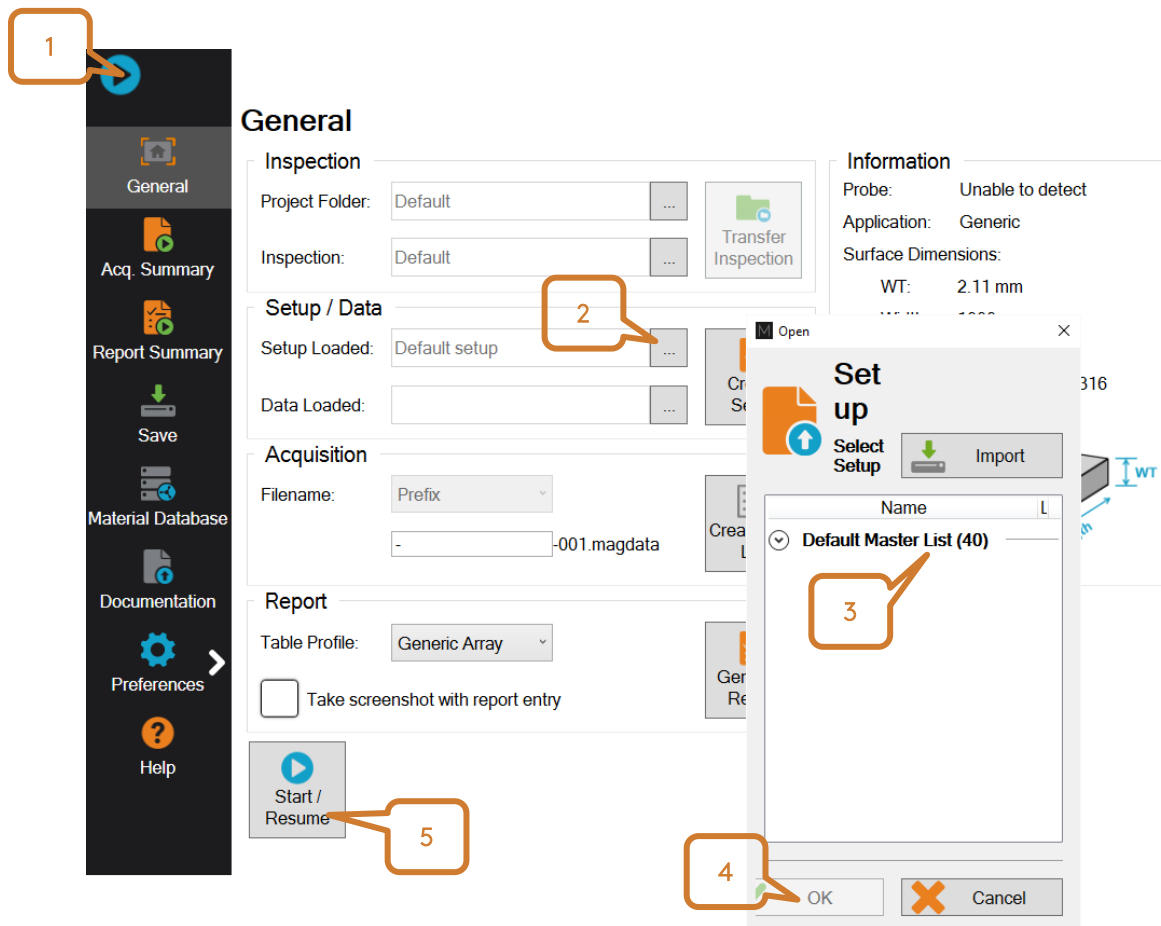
1

General

Acq. Summary

Report Summary

Save

Material Database

Documentation

Preferences

Help

General

Inspection

Project Folder: Default ...

Transfer Inspection

Inspection: Default ...

Setup / Data

2

Setup Loaded: Default setup ...

Cr Se

Data Loaded: ...

Acquisition

Filename: Prefix

- -001.magdata

Crea L

Report

Table Profile: Generic Array

Gen Re

Take screenshot with report entry

Start / Resume

5

Information

Probe: Unable to detect

Application: Generic

Surface Dimensions:

WT: 2.11 mm

316

WT

M Open

Set up

Select Setup

Import

| Name | L |
|---|---|

Default Master List (40)

3

4

OK

Cancel